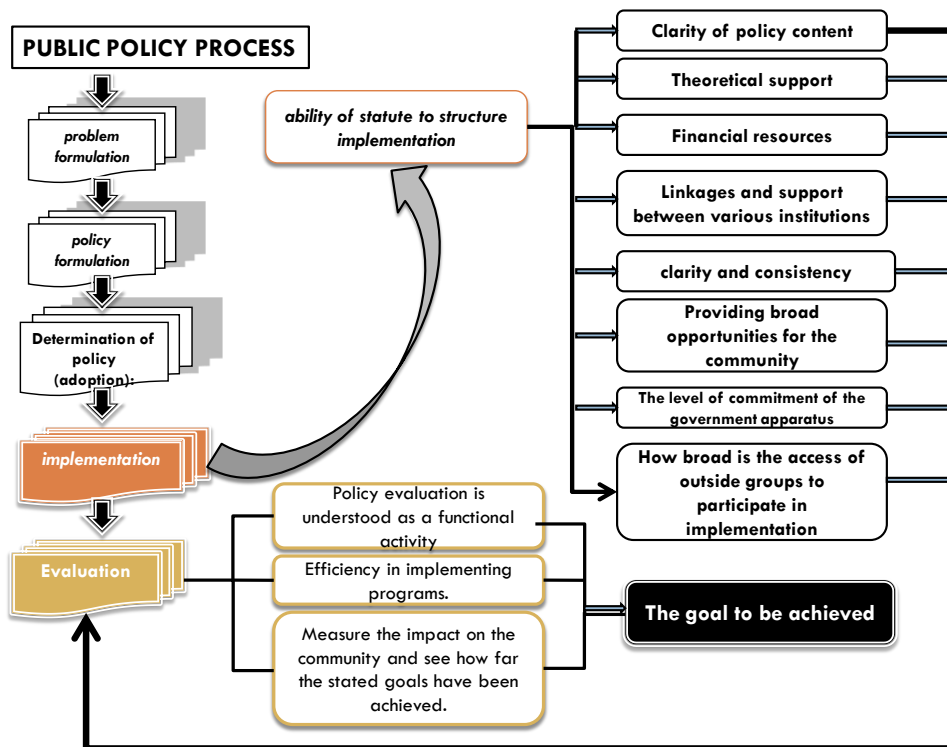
PUBLIC POLICY PROCESS

problem formulation

policy formulation

Determination of policy (adoption):

implementation

Evaluation

ability of statute to structure implementation

Clarity of policy content

Theoretical support

Financial resources

Linkages and support between various institutions

clarity and consistency

Providing broad opportunities for the community

The level of commitment of the government apparatus

How broad is the access of outside groups to participate in implementation

Policy evaluation is understood as a functional activity

Efficiency in implementing programs.

Measure the impact on the community and see how far the stated goals have been achieved.

The goal to be achieved